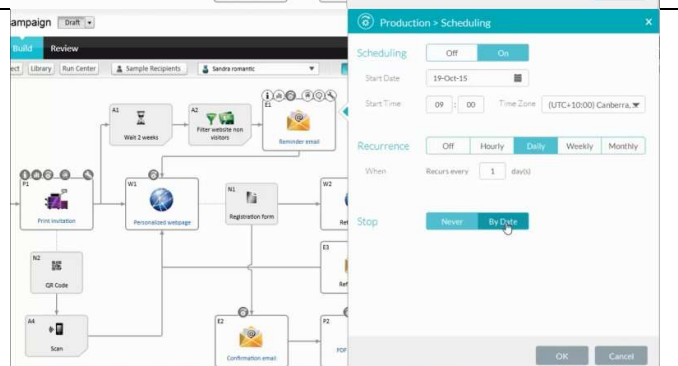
ampaign Draft

Build Review

ect Library Run Center Sample Recipients Sandra romantic

A1 Wait 2 weeks

A2 Filter website non visitors

E1 Reminder email

P1 Print invitation

W1 Personalized webpage

N1 Registration form

W2 Ref

E3 Ref

N2 QR Code

A4 Scan

E2 Confirmation email

P2 PDF

Production > Scheduling

Scheduling Off On

Start Date 19-Oct-15

Start Time 09 : 00 Time Zone (UTC+10:00) Canberra,

Recurrence Off Hourly Daily Weekly Monthly

When Recurs every 1 day(s)

Stop Never By Date

OK Cancel